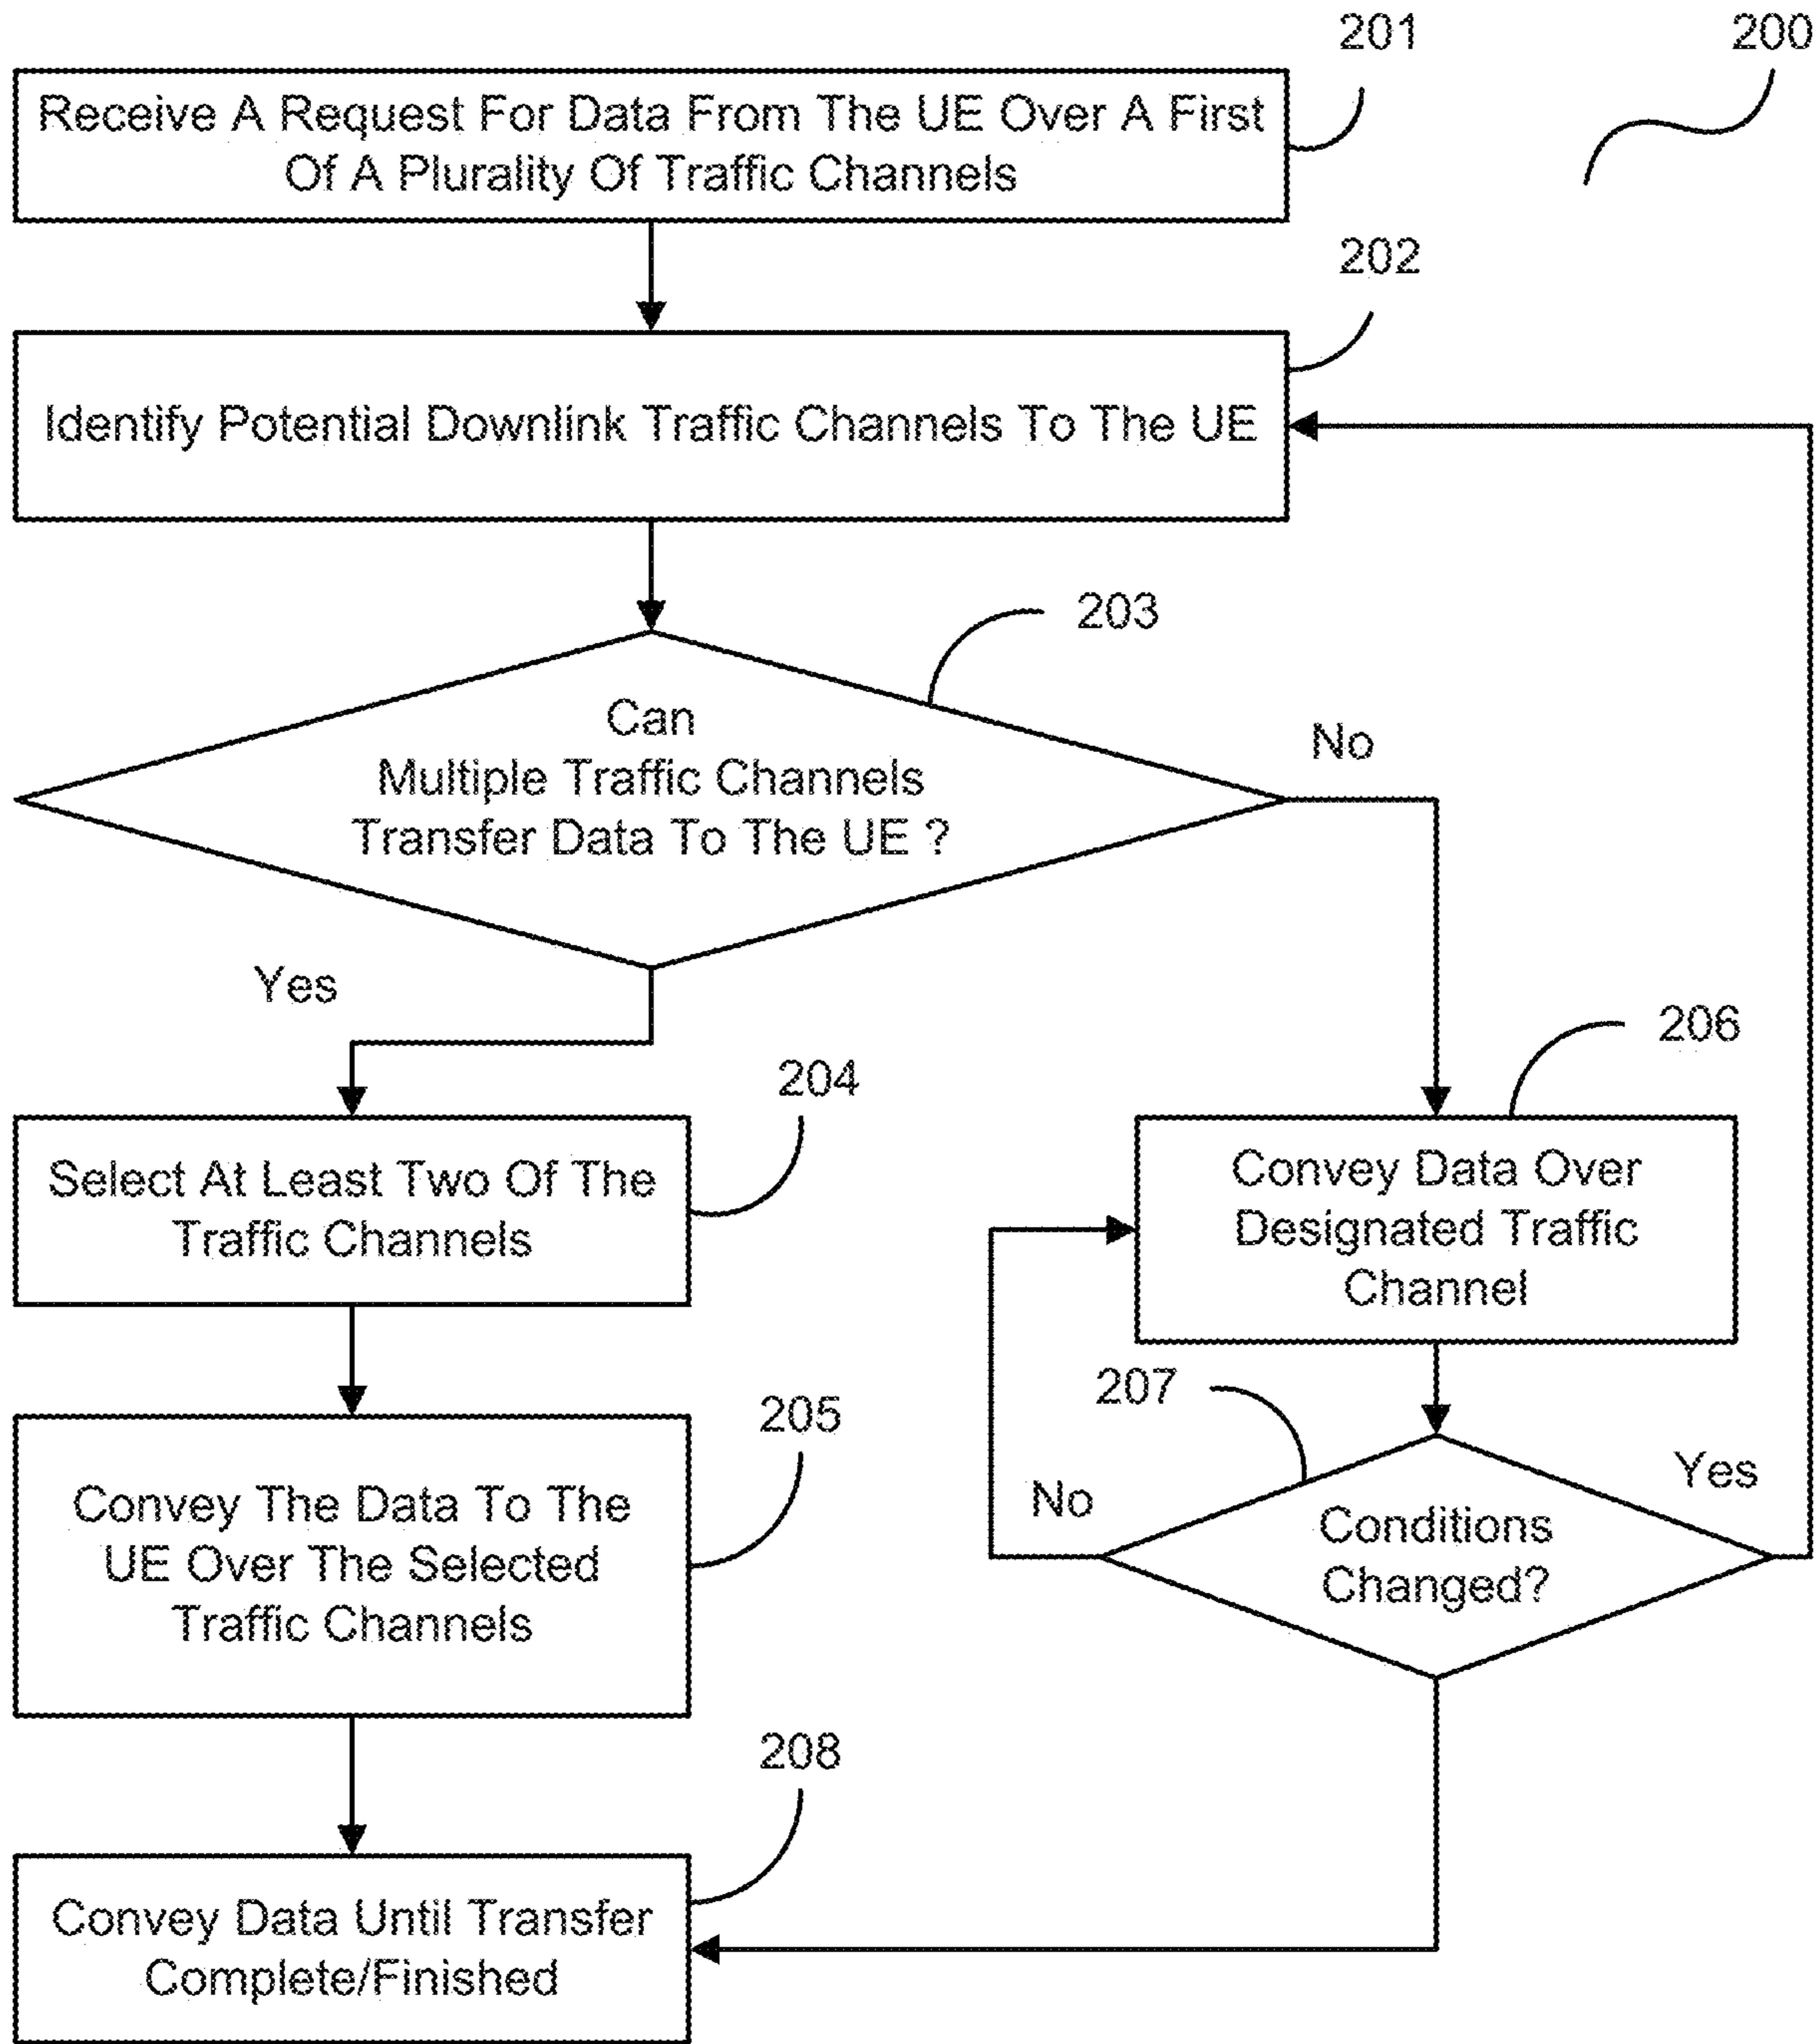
201

200

Receive A Request For Data From The UE Over A First Of A Plurality Of Traffic Channels

202

Identify Potential Downlink Traffic Channels To The UE

203

Can Multiple Traffic Channels Transfer Data To The UE ?

No

Yes

204

Select At Least Two Of The Traffic Channels

206

Convey Data Over Designated Traffic Channel

205

Convey The Data To The UE Over The Selected Traffic Channels

207

No

Yes

Conditions Changed?

208

Convey Data Until Transfer Complete/Finished